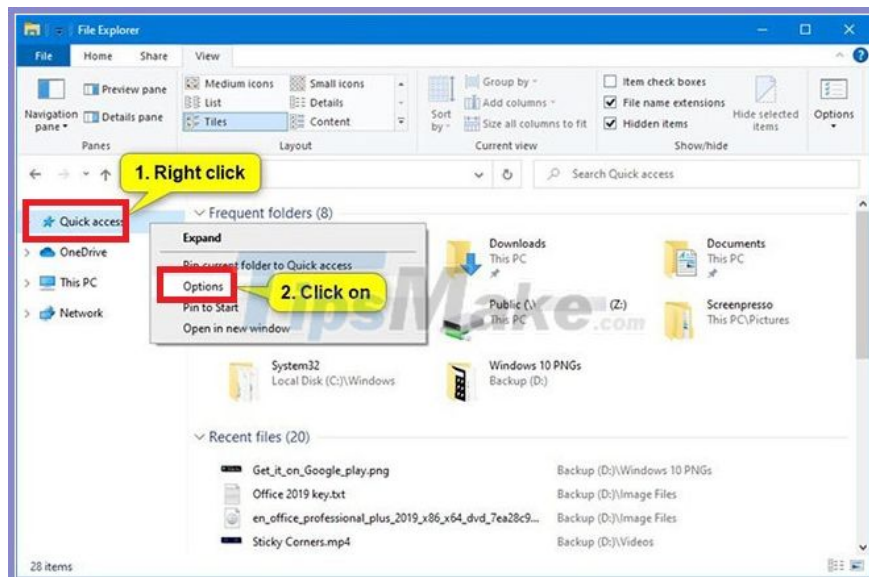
File Explorer

File Home Share View

Preview pane
Navigation pane
Details pane
Panes

Medium icons
Small icons
List
Details
Tiles
Content
Layout

Sort by
Group by
Add columns
Size all columns to fit
Current view

Item check boxes
File name extensions
Hidden items
Hide selected items
Show/hide

Options

1. Right click

Search Quick access

Quick access
OneDrive
This PC
Network

Frequent folders (8)

Expand
Pin current folder to Quick access
Options
Pin to Start
Open in new window

2. Click on

Downloads
This PC

Documents
This PC

Public (\\ (Z:)
This PC

Screenpresso
This PC\Pictures

System32
Local Disk (C:)\Windows

Windows 10 PNGs
Backup (D:)

TipsMake.com

Recent files (20)

Get_it_on_Google_play.png Backup (D:)\Windows 10 PNGs
Office 2019 key.txt Backup (D:)\Image Files
en_office_professional_plus_2019_x86_x64_dvd_7ea28c9... Backup (D:)\Image Files
Sticky Corners.mp4 Backup (D:)\Videos

28 items